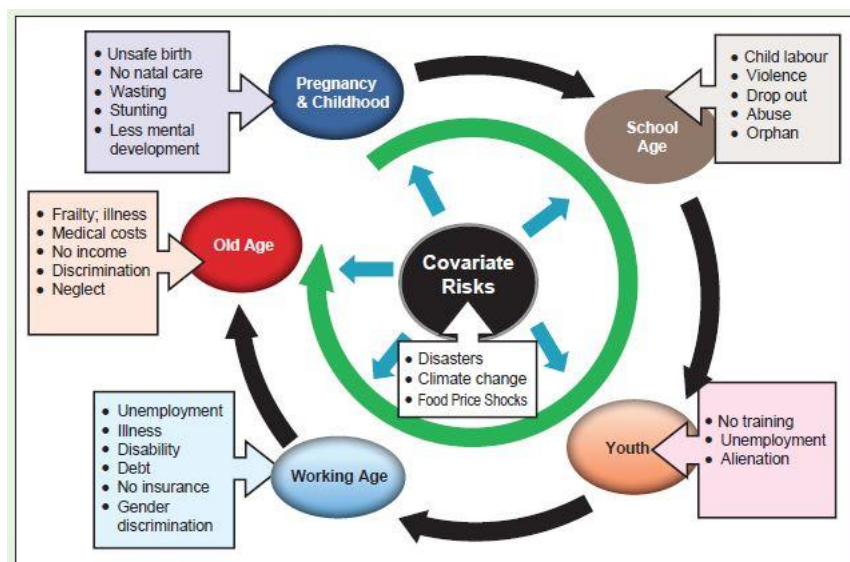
• Unsafe birth
• No natal care
• Wasting
• Stunting
• Less mental development

Pregnancy & Childhood

School Age

• Child labour
• Violence
• Drop out
• Abuse
• Orphan

• Frailty; illness
• Medical costs
• No income
• Discrimination
• Neglect

Old Age

Covariate Risks

• Disasters
• Climate change
• Food Price Shocks

• Unemployment
• Illness
• Disability
• Debt
• No insurance
• Gender discrimination

Working Age

Youth

• No training
• Unemployment
• Alienation